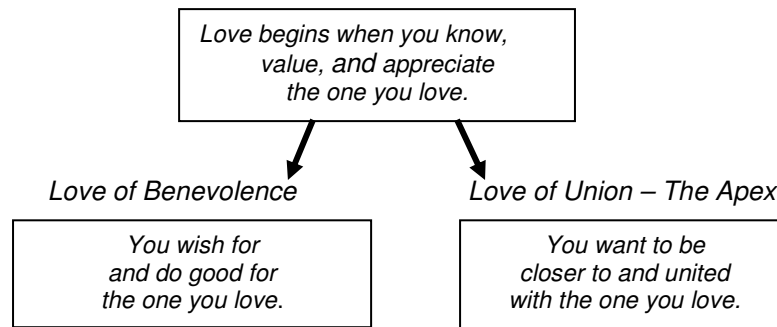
Love begins when you know, value, and appreciate the one you love.

Love of Benevolence

You wish for and do good for the one you love.

Love of Union – The Apex

You want to be closer to and united with the one you love.